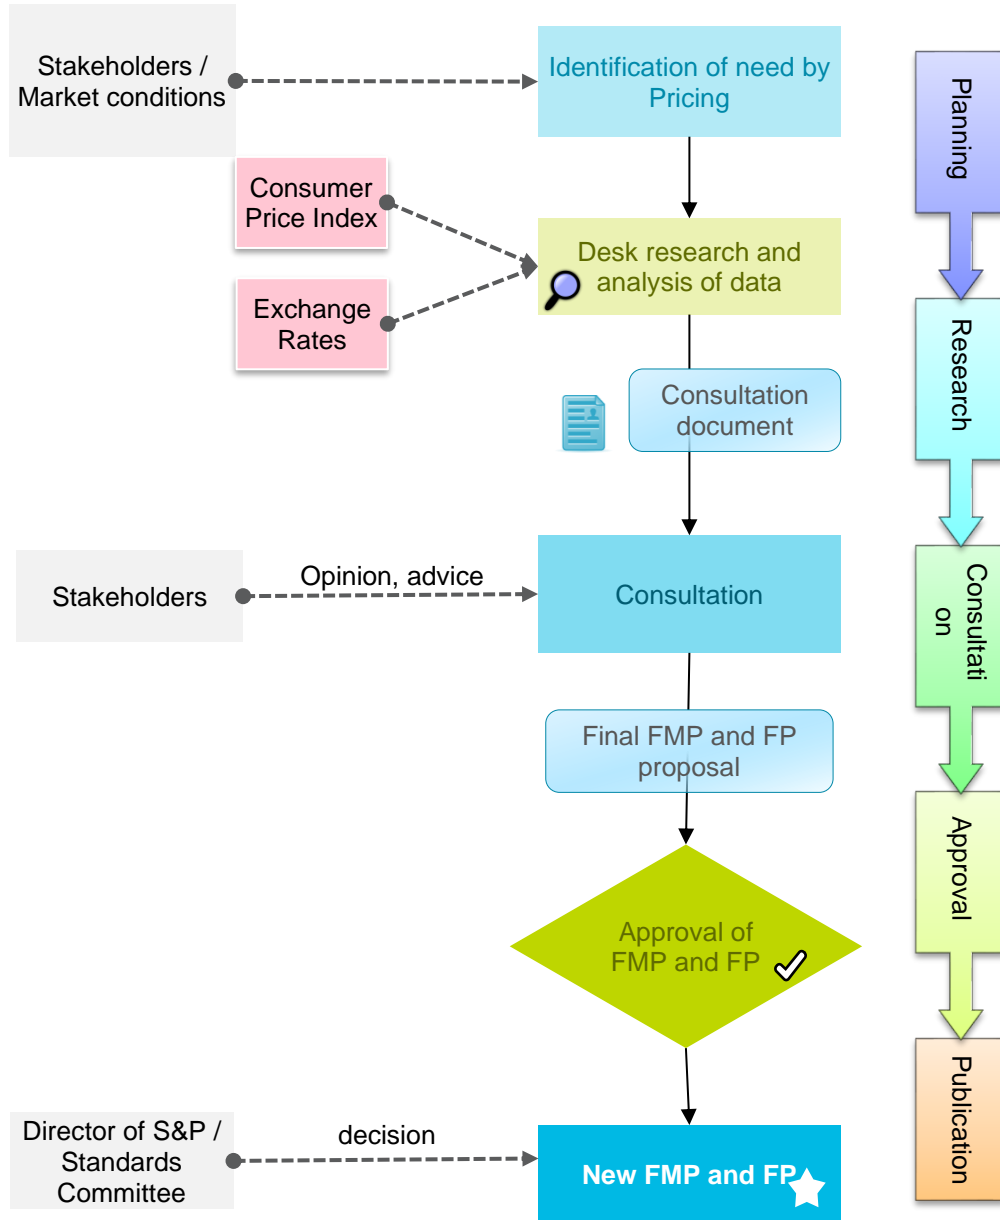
Stakeholders / Market conditions

Identification of need by Pricing

Planning

Consumer Price Index

Exchange Rates

Desk research and analysis of data

Research

Consultation document

Stakeholders

Opinion, advice

Consultation

Consultati on

Final FMP and FP proposal

Approval of FMP and FP

Approval

Director of S&P / Standards Committee

decision

New FMP and FP

Publication